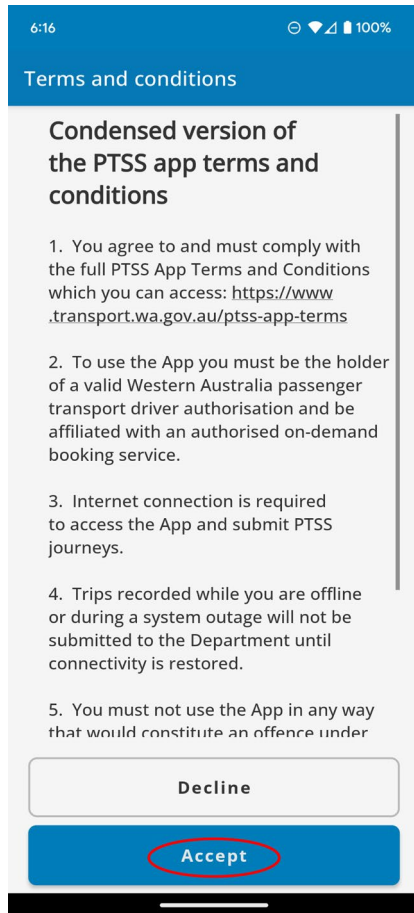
6:16 100%

Terms and conditions

Condensed version of the PTSS app terms and conditions

1. You agree to and must comply with the full PTSS App Terms and Conditions which you can access: https://www.transport.wa.gov.au/ptss-app-terms

2. To use the App you must be the holder of a valid Western Australia passenger transport driver authorisation and be affiliated with an authorised on-demand booking service.

3. Internet connection is required to access the App and submit PTSS journeys.

4. Trips recorded while you are offline or during a system outage will not be submitted to the Department until connectivity is restored.

5. You must not use the App in any way that would constitute an offence under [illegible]

Decline

Accept